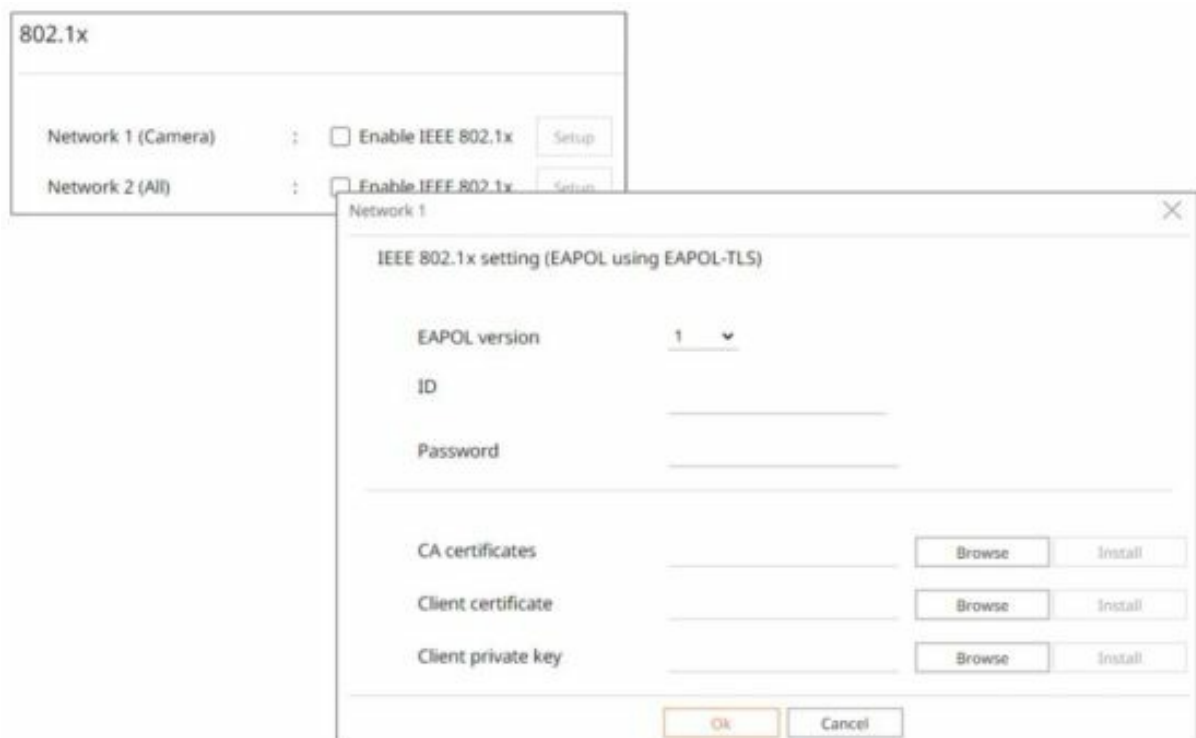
802.1x

Network 1 (Camera) : Enable IEEE 802.1x Setup

Network 2 (All) : Enable IEEE 802.1x Setup

Network 1

IEEE 802.1x setting (EAPOL using EAPOL-TLS)

EAPOL version 1

ID

Password

CA certificates Browse Install

Client certificate Browse Install

Client private key Browse Install

Ok Cancel